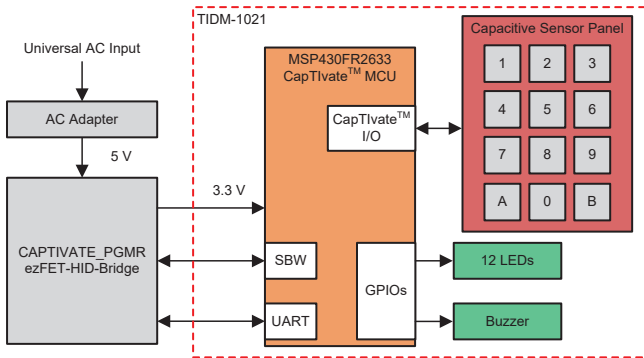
TIDM-1021

Universal AC Input

AC Adapter

5 V

CAPTIVATE_PGMR
ezFET-HID-Bridge

3.3 V

MSP430FR2633
CapTIvate$^{TM}$ MCU

CapTIvate$^{TM}$
I/O

SBW

UART

GPIOs

Capacitive Sensor Panel

1 2 3
4 5 6
7 8 9
A 0 B

12 LEDs

Buzzer